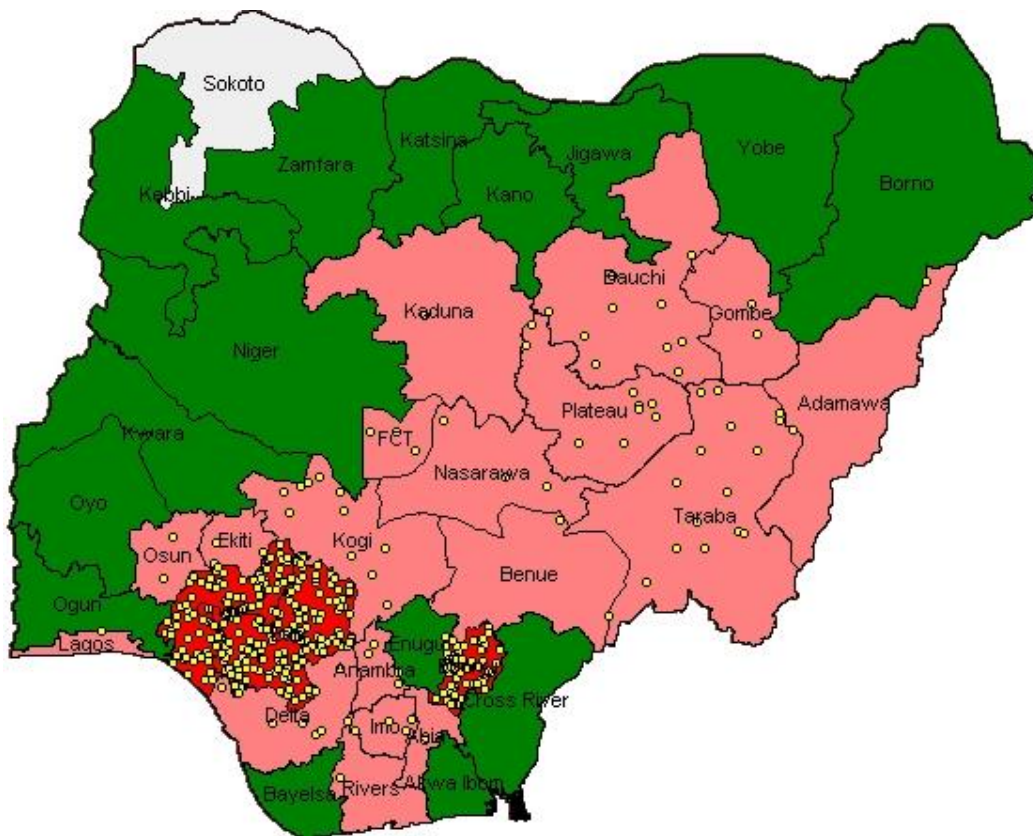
Sokoto
Zamfara
Katsina
Jigawa
Yobe
Borno
Kebbi
Kano
Bauchi
Kaduna
Gombe
Niger
Adamawa
Plateau
Kwara
FCT
Nasarawa
Oyo
Taraba
Osun
Ekiti
Kogi
Benue
Ogun
Lagos
Enugu
Anambra
Cross River
Delta
Imo
Abia
Bayelsa
Rivers
Akwa Ibom